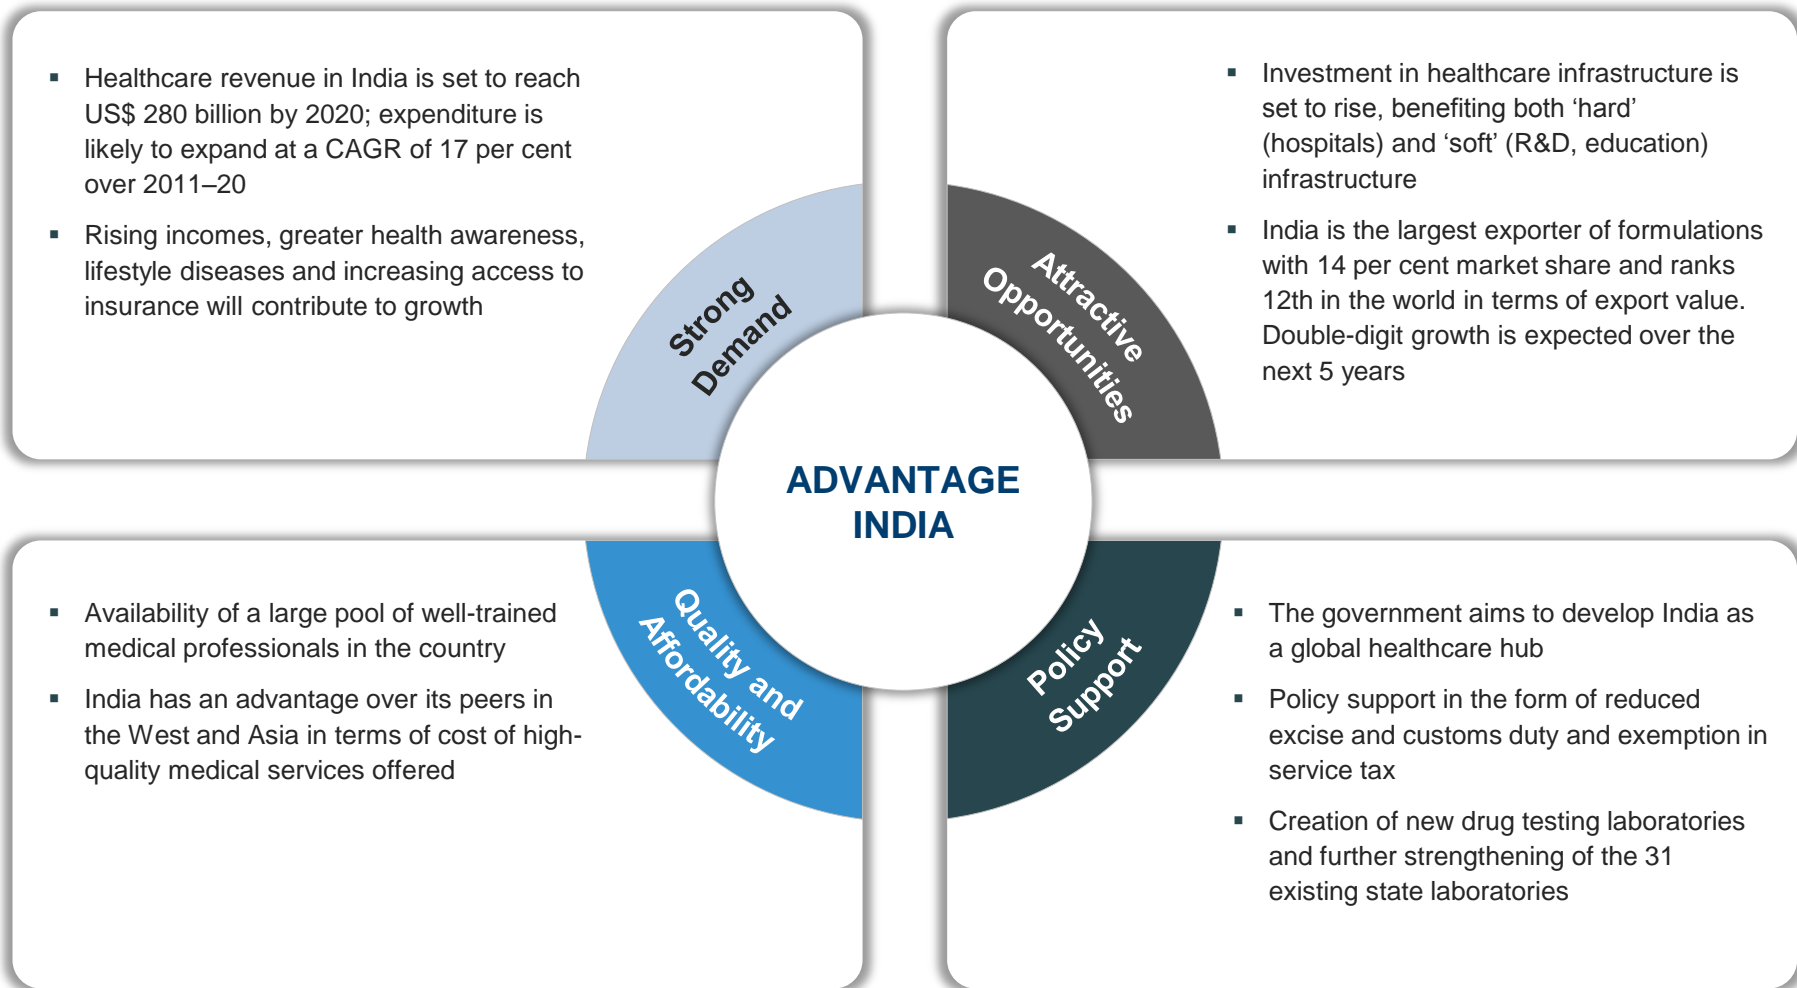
▪ Healthcare revenue in India is set to reach US$ 280 billion by 2020; expenditure is likely to expand at a CAGR of 17 per cent over 2011–20

▪ Rising incomes, greater health awareness, lifestyle diseases and increasing access to insurance will contribute to growth

Strong Demand

Attractive Opportunities

▪ Investment in healthcare infrastructure is set to rise, benefiting both ‘hard’ (hospitals) and ‘soft’ (R&D, education) infrastructure

▪ India is the largest exporter of formulations with 14 per cent market share and ranks 12th in the world in terms of export value. Double-digit growth is expected over the next 5 years

ADVANTAGE INDIA

▪ Availability of a large pool of well-trained medical professionals in the country

▪ India has an advantage over its peers in the West and Asia in terms of cost of high-quality medical services offered

Quality and Affordability

Policy Support

▪ The government aims to develop India as a global healthcare hub

▪ Policy support in the form of reduced excise and customs duty and exemption in service tax

▪ Creation of new drug testing laboratories and further strengthening of the 31 existing state laboratories